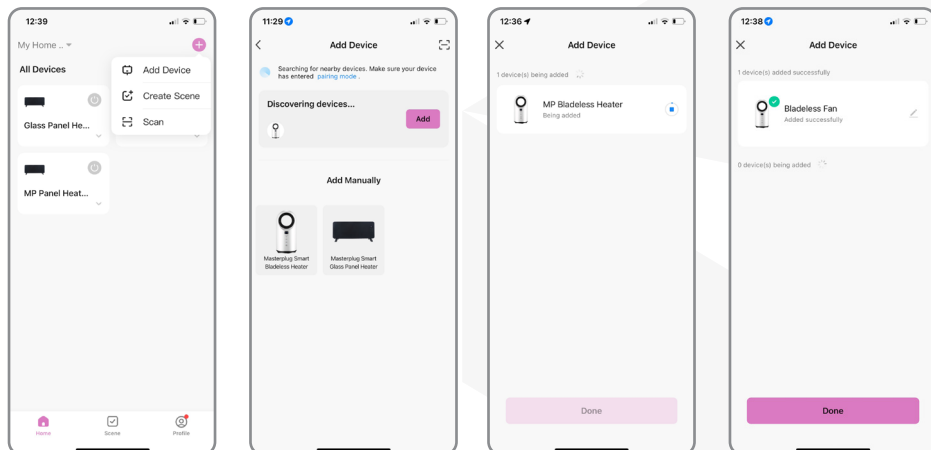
12:39

My Home ..

All Devices

Add Device

Create Scene

Scan

Glass Panel He...

MP Panel Heat...

Home

Scene

Profile

11:29

Add Device

Searching for nearby devices. Make sure your device has entered pairing mode .

Discovering devices...

Add

Add Manually

Masterplug Smart Bladeless Heater

Masterplug Smart Glass Panel Heater

12:36

Add Device

1 device(s) being added

MP Bladeless Heater

Being added

Done

12:38

Add Device

1 device(s) added successfully

Bladeless Fan

Added successfully

0 device(s) being added

Done